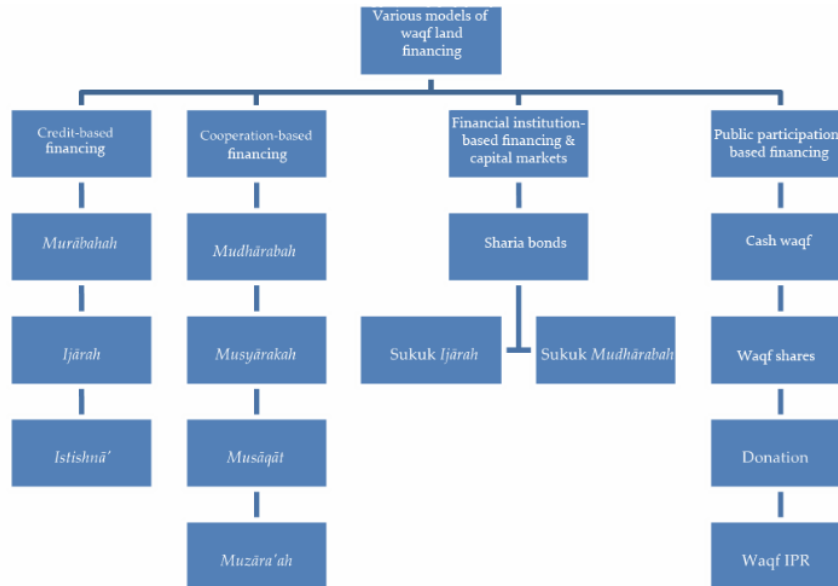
Various models of waqf land financing

Credit-based financing

Murābahah

Ijārah

Istishnā'

Cooperation-based financing

Mudhārabah

Musyārakah

Musāqāt

Muzāra'ah

Financial institution-based financing & capital markets

Sharia bonds

Sukuk Ijārah

Sukuk Mudhārabah

Public participation based financing

Cash waqf

Waqf shares

Donation

Waqf IPR